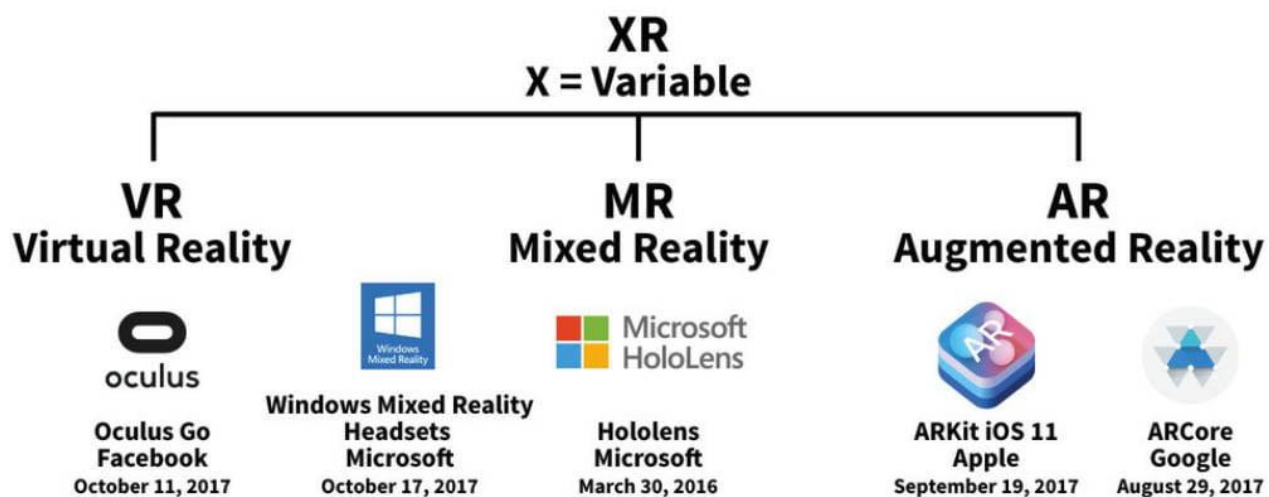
XR
X = Variable

VR
Virtual Reality

MR
Mixed Reality

AR
Augmented Reality

oculus

Oculus Go
Facebook
October 11, 2017

Windows
Mixed Reality

Windows Mixed Reality
Headsets
Microsoft
October 17, 2017

Microsoft
HoloLens

Hololens
Microsoft
March 30, 2016

AR

ARKit iOS 11
Apple
September 19, 2017

ARCore
Google
August 29, 2017